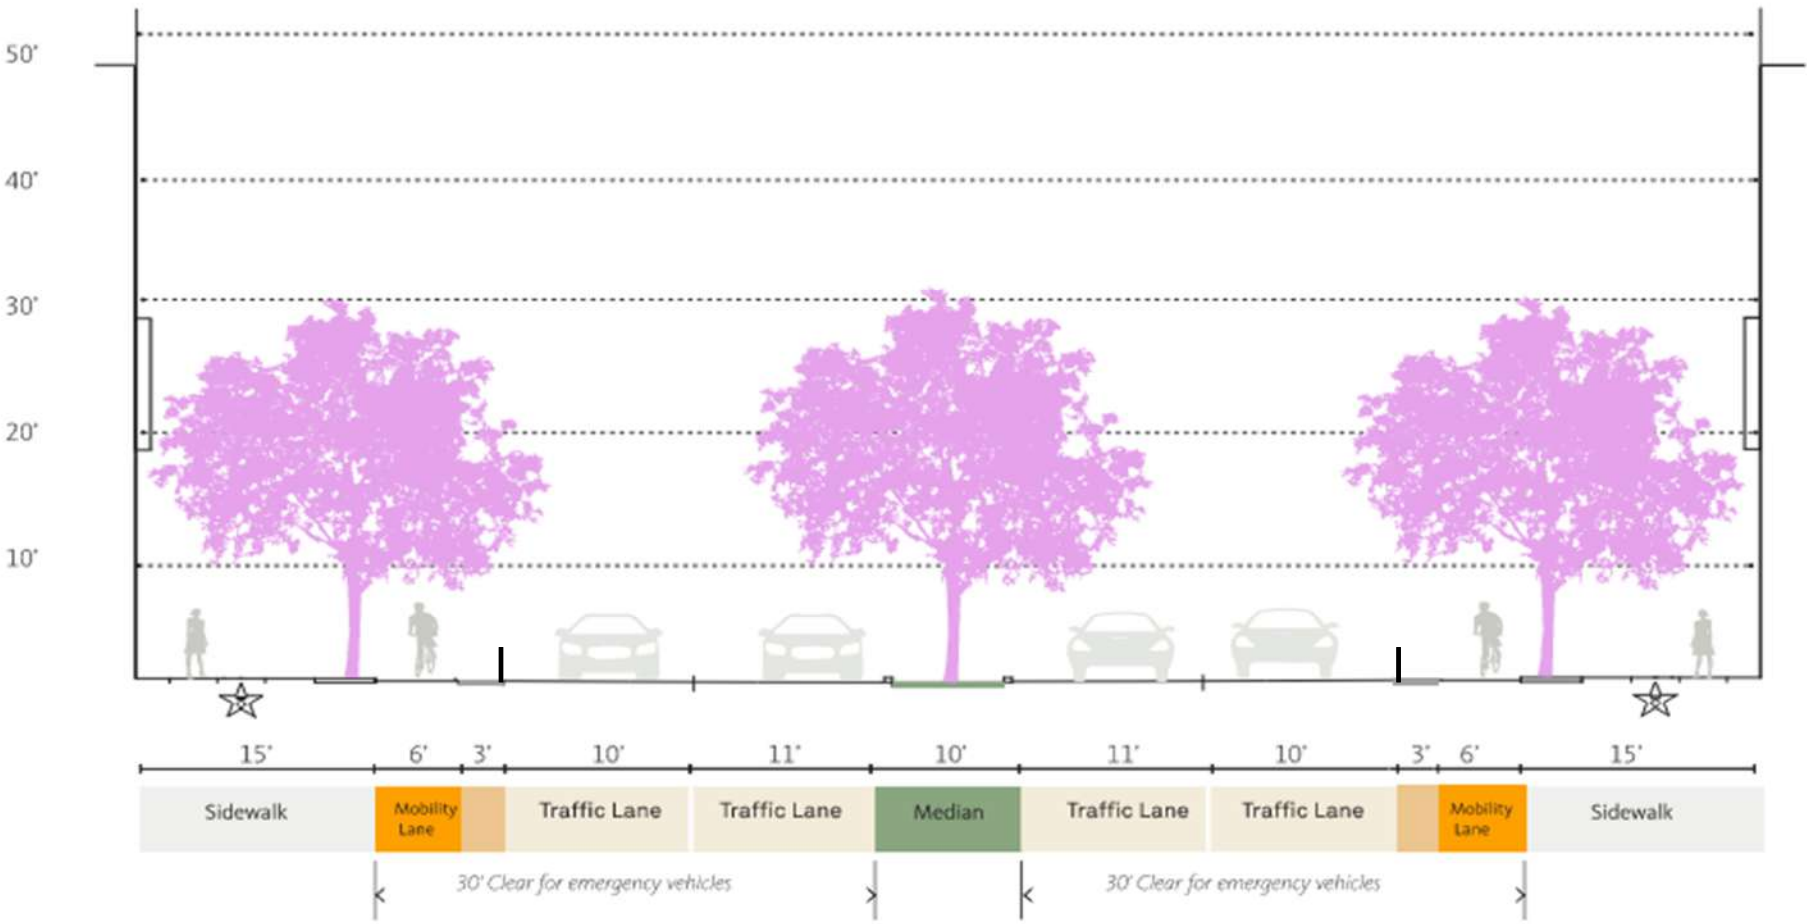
50'
40'
30'
20'
10'

15' 6' 3' 10' 11' 10' 11' 10' 3' 6' 15'

| Sidewalk | Mobility Lane | | Traffic Lane | Traffic Lane | Median | Traffic Lane | Traffic Lane | | Mobility Lane | Sidewalk |
|---|---|---|---|---|---|---|---|---|---|---|

30' Clear for emergency vehicles
30' Clear for emergency vehicles